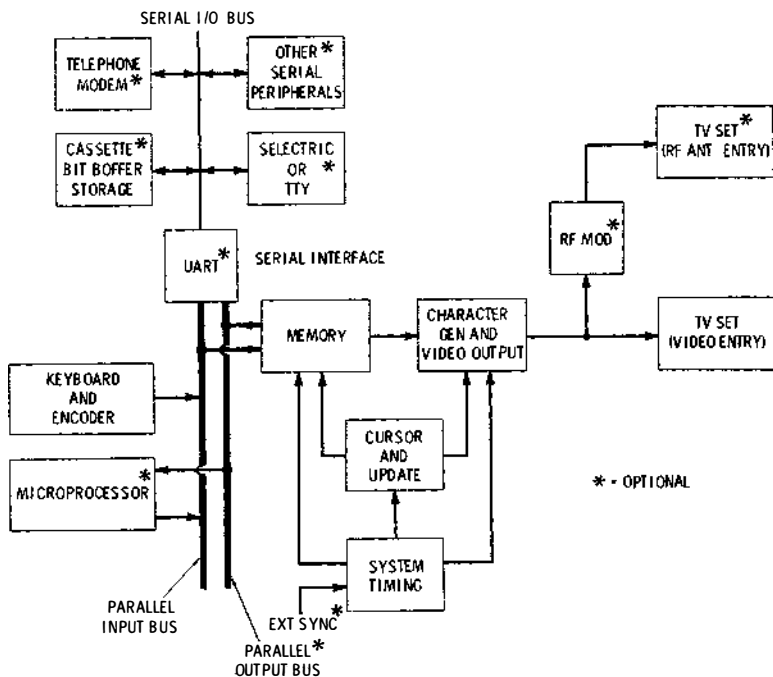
SERIAL I/O BUS

TELEPHONE MODEM*

OTHER* SERIAL PERIPHERALS

CASSETTE* BIT BOFFER STORAGE

SELECTRIC OR * TTY

TV SET* (RF ANT ENTRY)

RF MOD*

UART*

SERIAL INTERFACE

MEMORY

CHARACTER GEN AND VIDEO OUTPUT

TV SET (VIDEO ENTRY)

KEYBOARD AND ENCODER

CURSOR AND UPDATE

MICROPROCESSOR*

* - OPTIONAL

SYSTEM TIMING

PARALLEL INPUT BUS

EXT SYNC*

PARALLEL* OUTPUT BUS